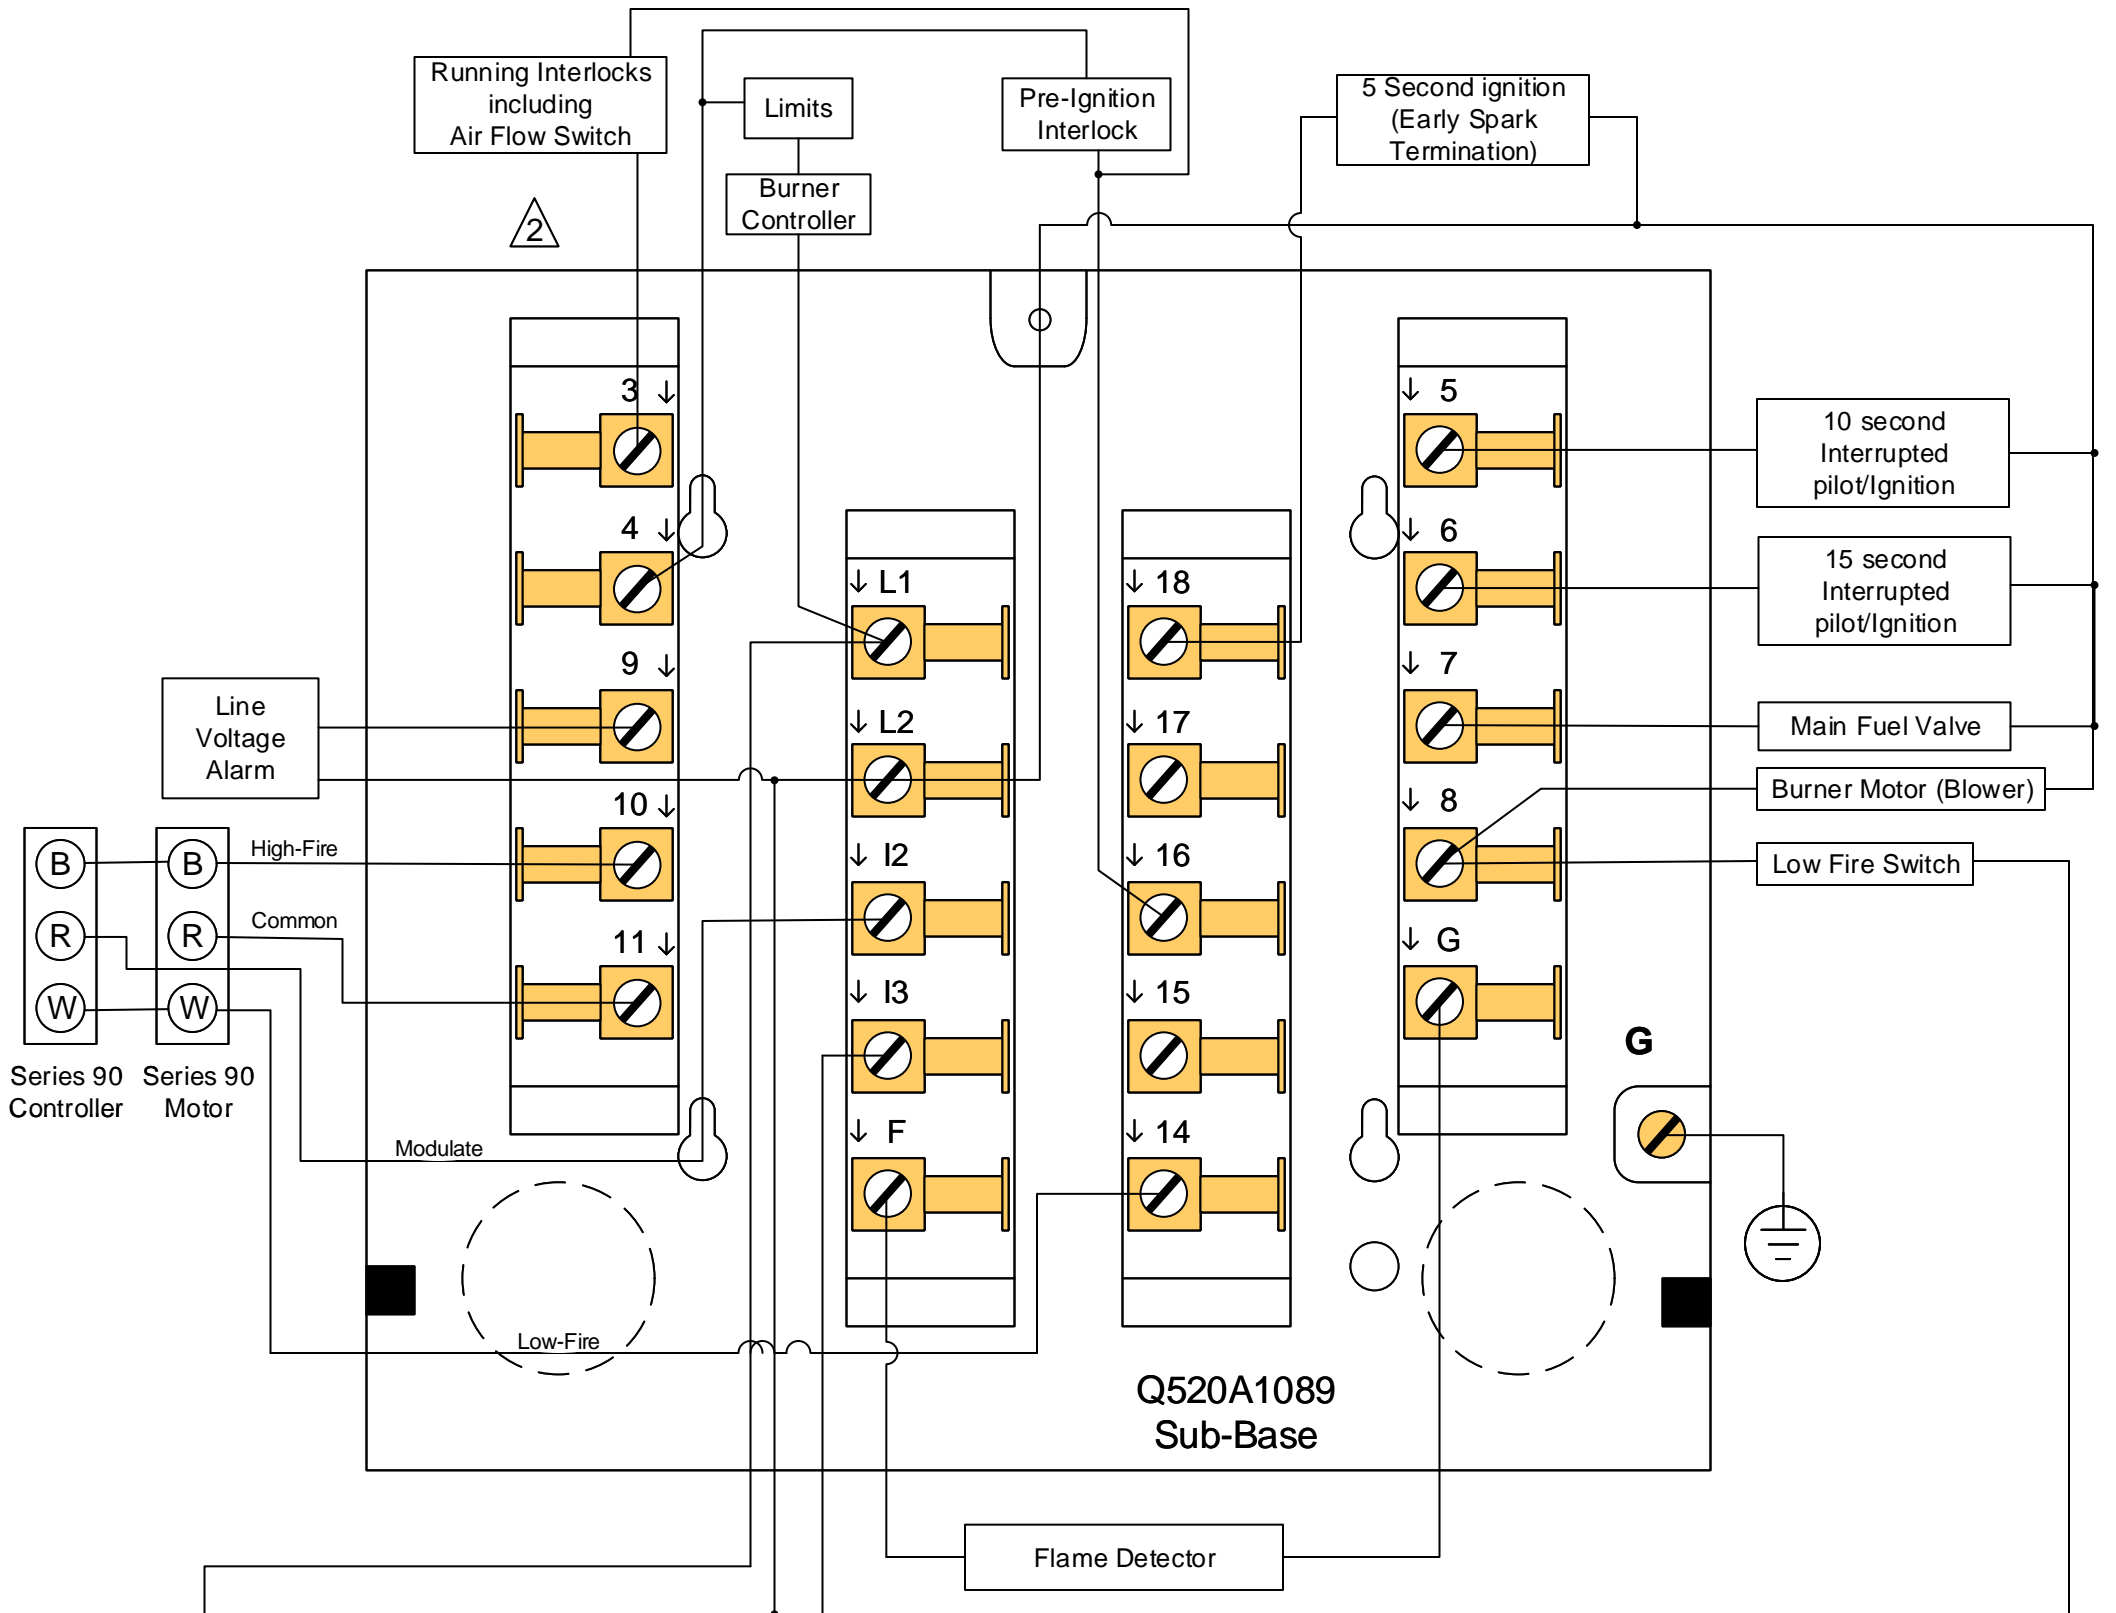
Running Interlocks including Air Flow Switch

Limits

Pre-Ignition Interlock

5 Second ignition (Early Spark Termination)

Burner Controller

2

3
4
9
10
11

L1
L2
I2
I3
F

18
17
16
15
14

5
6
7
8
G

10 second Interrupted pilot/Ignition

15 second Interrupted pilot/Ignition

Main Fuel Valve

Burner Motor (Blower)

Low Fire Switch

Line Voltage Alarm

B
R
W

B
R
W

High-Fire

Common

Series 90 Controller

Series 90 Motor

Modulate

Low-Fire

G

Q520A1089 Sub-Base

Flame Detector